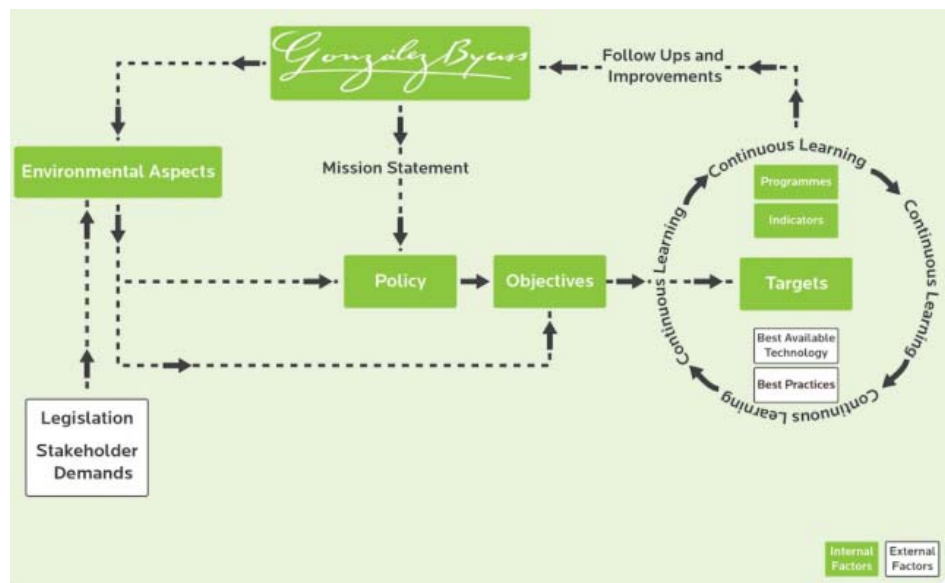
González Byass

Follow Ups and Improvements

Environmental Aspects

Mission Statement

Policy

Objectives

Continuous Learning

Programmes

Indicators

Continuous Learning

Targets

Continuous Learning

Best Available Technology

Best Practices

Continuous Learning

Legislation

Stakeholder Demands

Internal Factors

External Factors